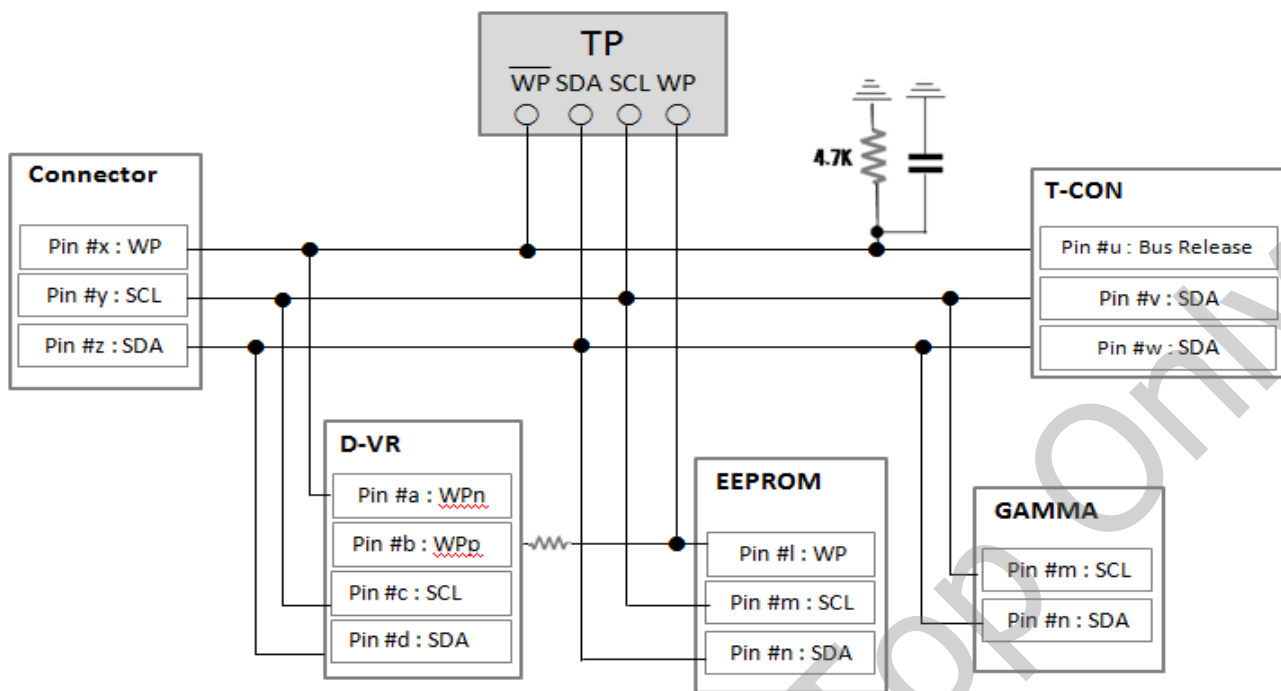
TP

$\overline{WP}$ SDA SCL WP

4.7K

Connector

Pin #x : WP

Pin #y : SCL

Pin #z : SDA

T-CON

Pin #u : Bus Release

Pin #v : SDA

Pin #w : SDA

D-VR

Pin #a : WPn

Pin #b : WPp

Pin #c : SCL

Pin #d : SDA

EEPROM

Pin #l : WP

Pin #m : SCL

Pin #n : SDA

GAMMA

Pin #m : SCL

Pin #n : SDA

For Only